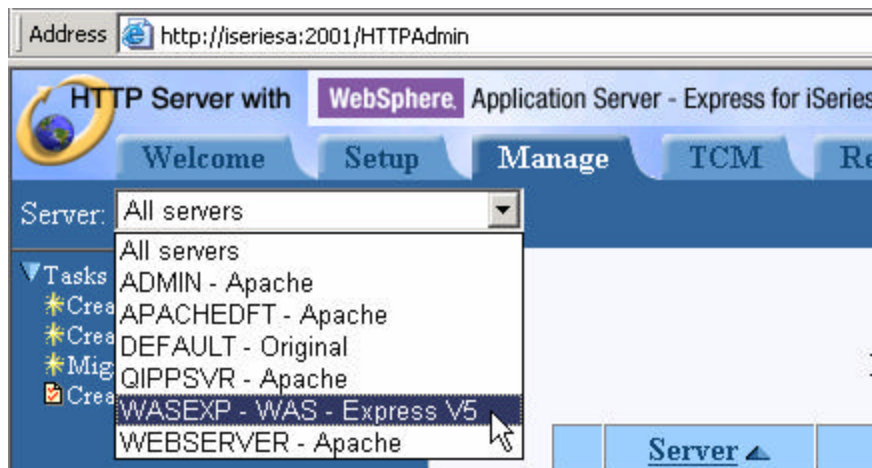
Address http://iseriesa:2001/HTTPAdmin

HTTP Server with WebSphere. Application Server - Express for iSeries

Welcome Setup Manage TCM Re

Server: All servers

All servers
ADMIN - Apache
APACHEDFT - Apache
DEFAULT - Original
QIPPSVR - Apache
WASEXP - WAS - Express V5
WEBSERVER - Apache

Tasks
Crea
Crea
Mig
Crea

Server